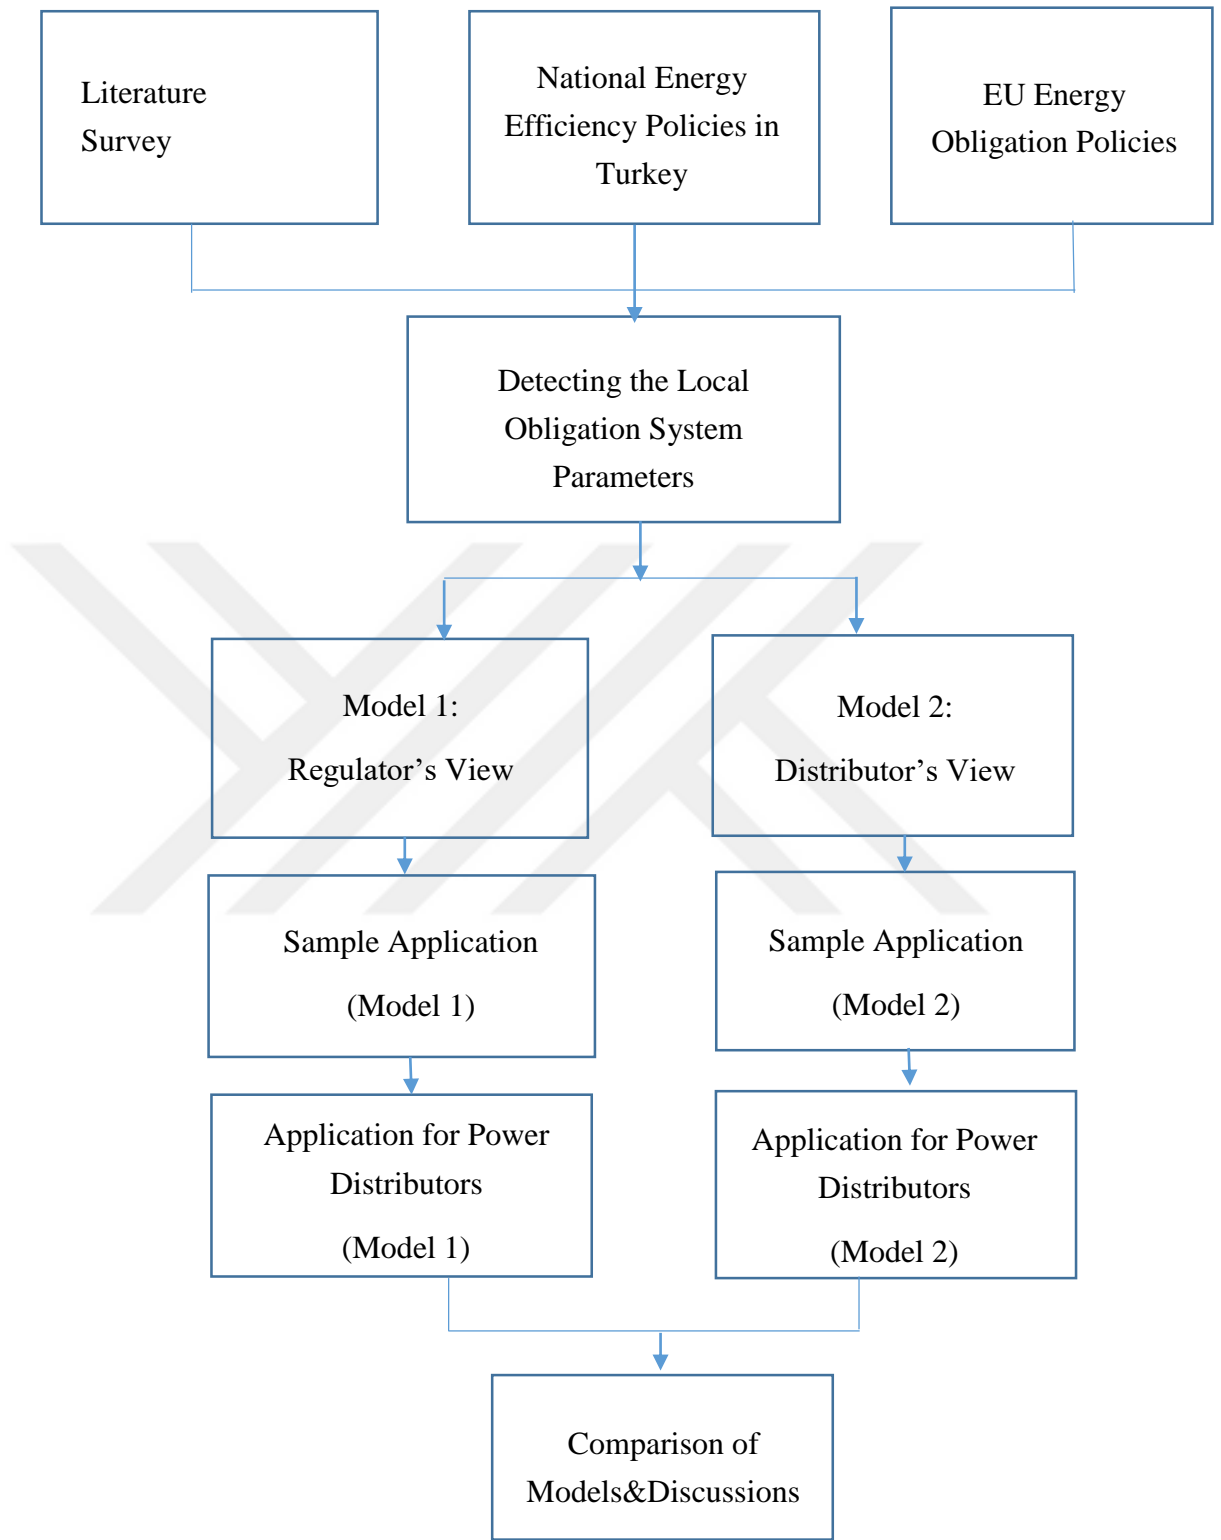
Literature Survey

National Energy Efficiency Policies in Turkey

EU Energy Obligation Policies

Detecting the Local Obligation System Parameters

Model 1:
Regulator’s View

Model 2:
Distributor’s View

Sample Application
(Model 1)

Sample Application
(Model 2)

Application for Power Distributors
(Model 1)

Application for Power Distributors
(Model 2)

Comparison of Models&Discussions